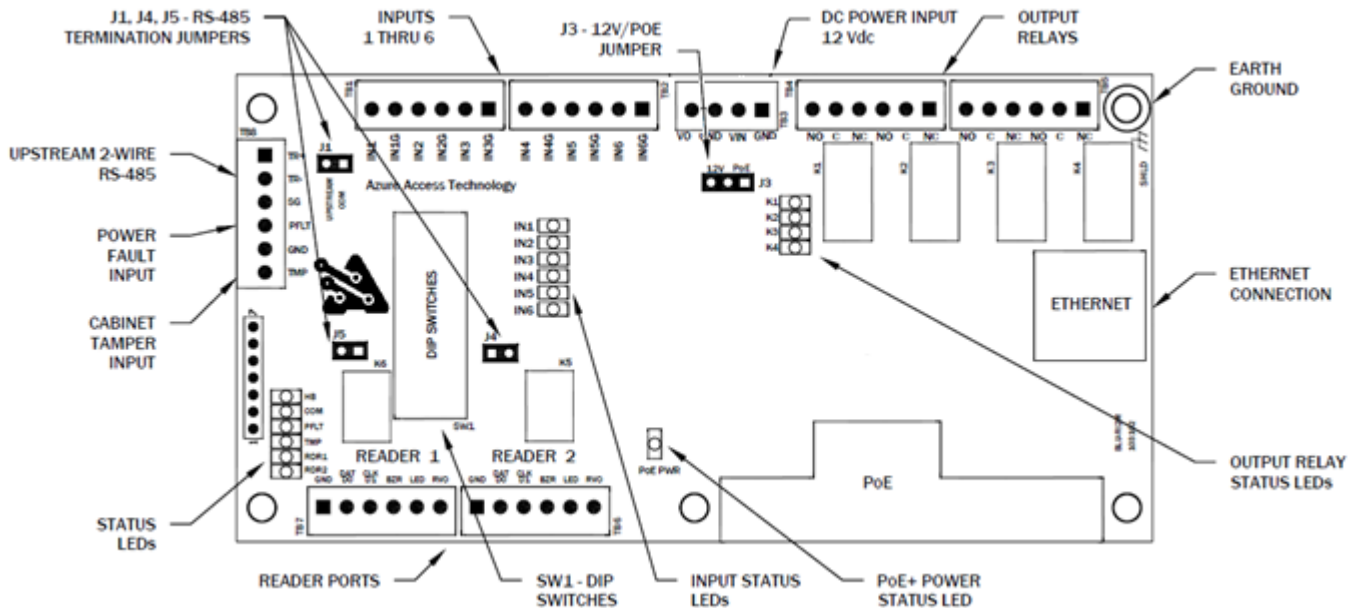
J1, J4, J5 - RS-485 TERMINATION JUMPERS

INPUTS 1 THRU 6

J3 - 12V/POE JUMPER

DC POWER INPUT 12 Vdc

OUTPUT RELAYS

EARTH GROUND

UPSTREAM 2-WIRE RS-485

POWER FAULT INPUT

CABINET TAMPER INPUT

STATUS LEDs

READER PORTS

SW1 - DIP SWITCHES

INPUT STATUS LEDs

PoE+ POWER STATUS LED

OUTPUT RELAY STATUS LEDs

ETHERNET CONNECTION

TB1 IN1 IN1G IN2 IN2G IN3 IN3G

IN4 IN4G IN5 IN5G IN6 IN6G TB2

VO GND VIN GND TB3

TB4 NO C NC NO C NC

NO C NC NO C NC TB5

TB8 TR+ TR- SG PFLT GND TMP

J1

UPSTREAM COM

Azure Access Technology

12V PoE J3

K1 K2 K3 K4

K1 K2 K3 K4

SHLD

IN1 IN2 IN3 IN4 IN5 IN6

DIP SWITCHES

SW1

J5

J4

K6

K5

ETHERNET

HB COM PFLT TMP RDR1 RDR2

READER 1

READER 2

GND DAT D0 CLK D1 BZR LED RVO

GND DAT D0 CLK D1 BZR LED RVO

TB7

TB6

PoE PWR

PoE